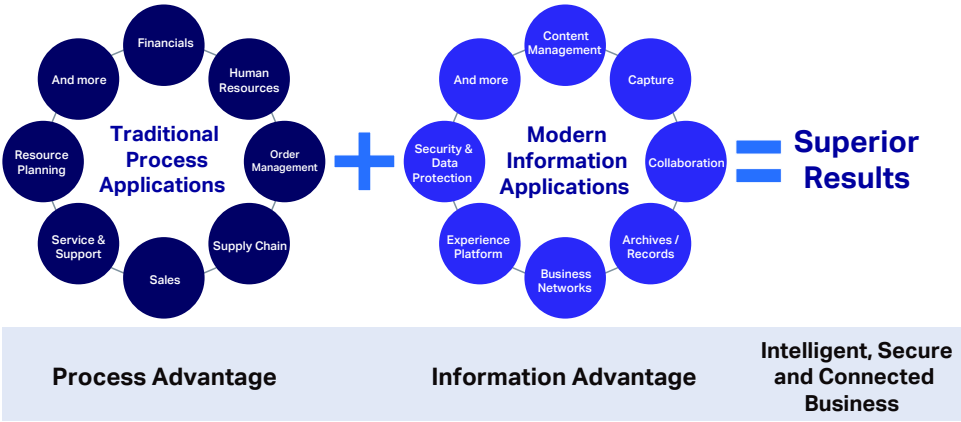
Financials

Human Resources

Order Management

Supply Chain

Sales

Service & Support

Resource Planning

And more

Traditional Process Applications

+

Content Management

Capture

Collaboration

Archives / Records

Business Networks

Experience Platform

Security & Data Protection

And more

Modern Information Applications

=

Superior Results

Process Advantage

Information Advantage

Intelligent, Secure and Connected Business